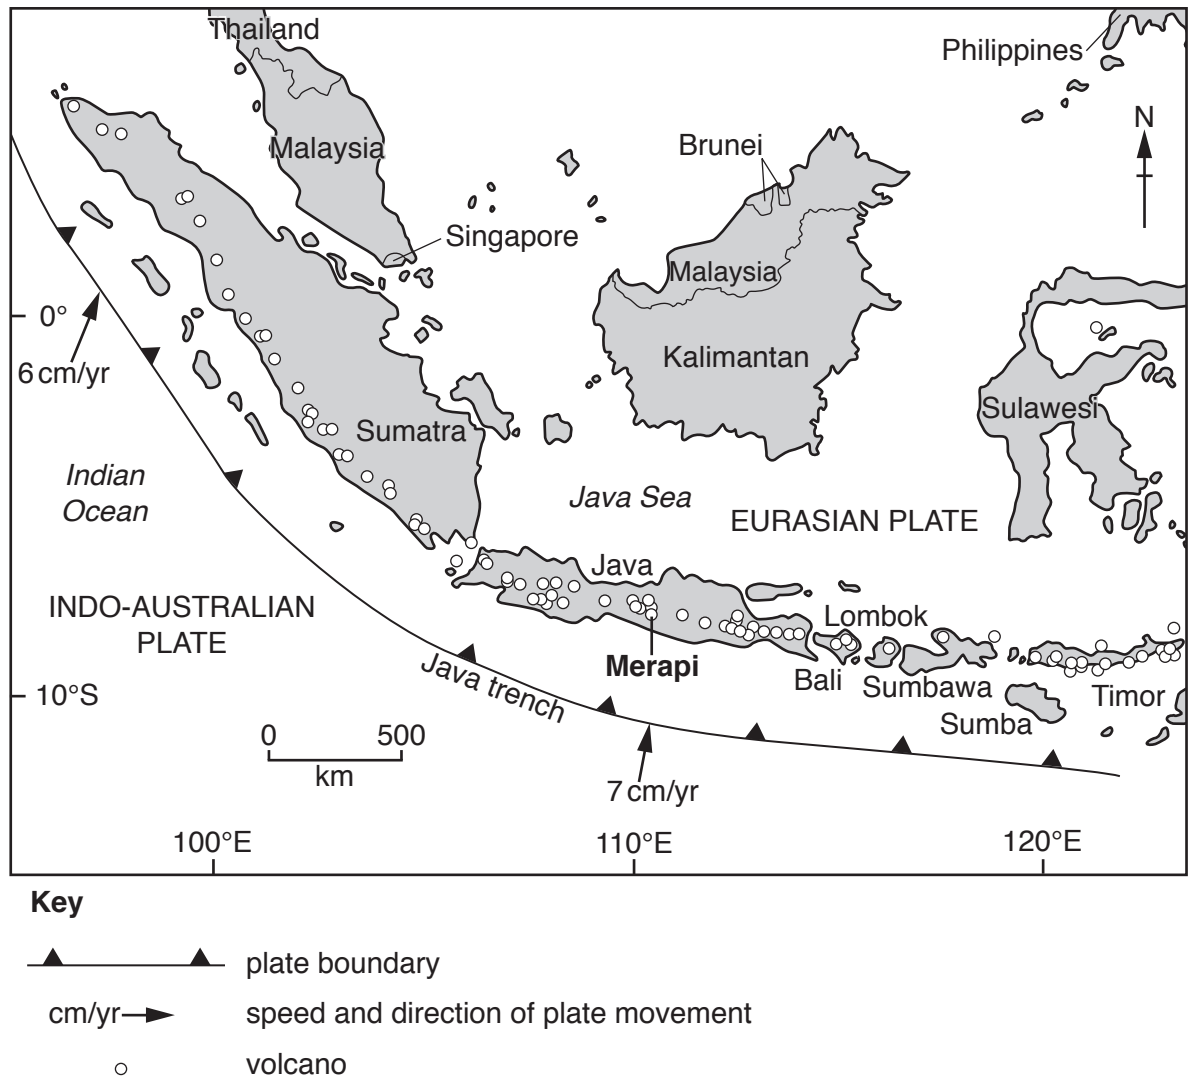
Thailand

Philippines

Malaysia

Brunei

N

Singapore

Malaysia

0°

6 cm/yr

Kalimantan

Sulawesi

Sumatra

Indian Ocean

Java Sea

EURASIAN PLATE

Java

INDO-AUSTRALIAN PLATE

Lombok

Merapi

Bali

Sumbawa

Timor

10°S

Java trench

Sumba

0 500 km

7 cm/yr

100°E

110°E

120°E

Key

plate boundary

cm/yr speed and direction of plate movement

volcano